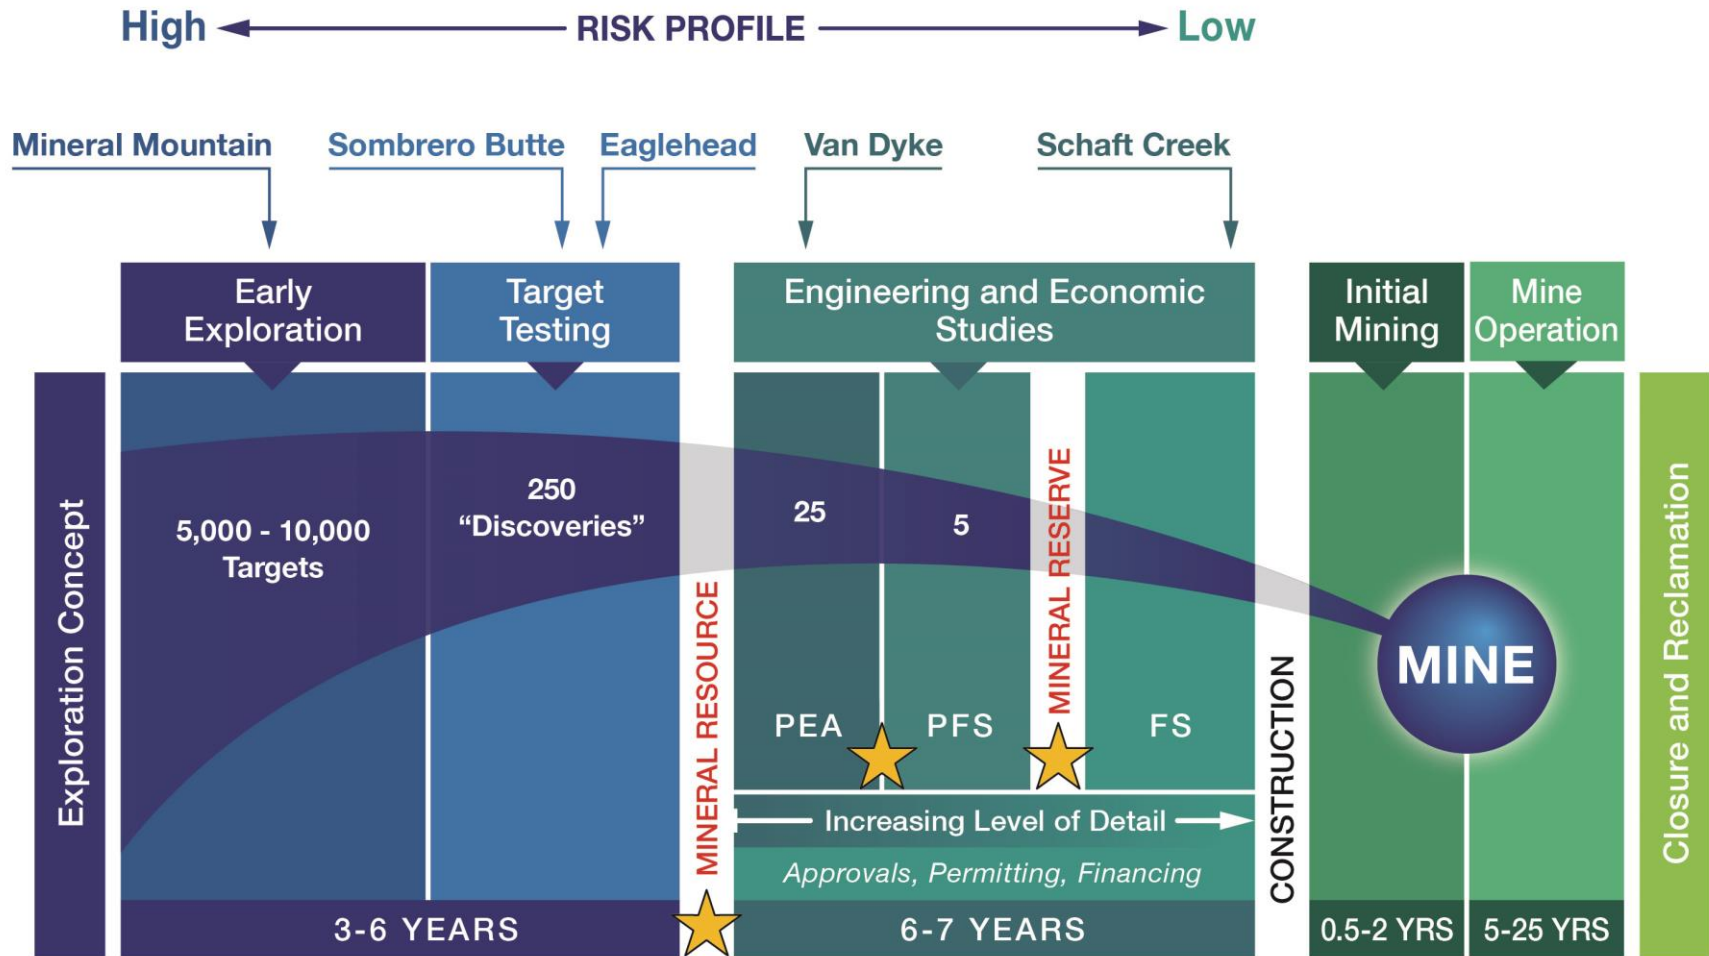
High RISK PROFILE Low

Mineral Mountain

Sombrero Butte

Eaglehead

Van Dyke

Schaft Creek

Early Exploration

Target Testing

Engineering and Economic Studies

Initial Mining

Mine Operation

Exploration Concept

5,000 - 10,000 Targets

250 "Discoveries"

MINERAL RESOURCE

25

5

MINERAL RESERVE

PEA

PFS

FS

CONSTRUCTION

MINE

Closure and Reclamation

Increasing Level of Detail

Approvals, Permitting, Financing

3-6 YEARS

6-7 YEARS

0.5-2 YRS

5-25 YRS